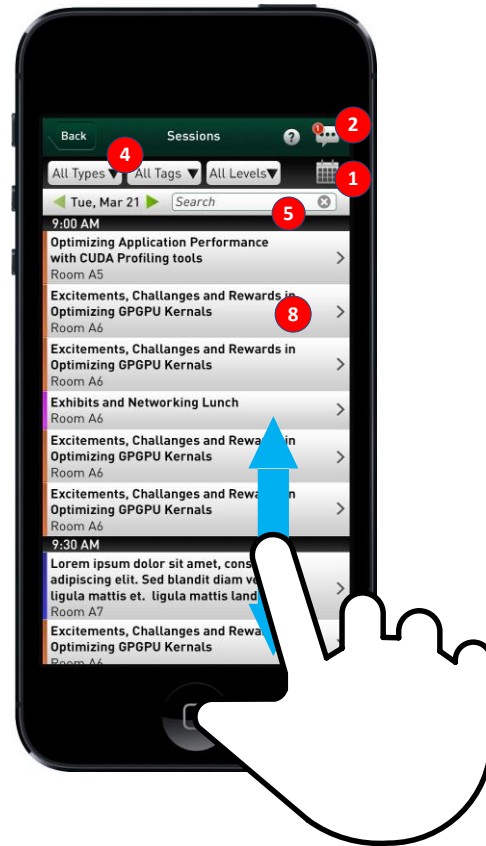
Back Sessions ? 2

All Types ▼ 4 All Tags ▼ All Levels ▼ 1

◀ Tue, Mar 21 ▶ Search 5

9:00 AM

Optimizing Application Performance with CUDA Profiling tools
Room A5

Excitements, Challanges and Rewards in Optimizing GPGPU Kernals 8
Room A6

Excitements, Challanges and Rewards in Optimizing GPGPU Kernals
Room A6

Exhibits and Networking Lunch
Room A6

Excitements, Challanges and Rewa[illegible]n Optimizing GPGPU Kernals
Room A6

Excitements, Challanges and Rewa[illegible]n Optimizing GPGPU Kernals
Room A6

9:30 AM

Lorem ipsum dolor sit amet, cons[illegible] adipiscing elit. Sed blandit diam ve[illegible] ligula mattis et. ligula mattis land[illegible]
Room A7

Excitements, Challanges and Rewa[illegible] Optimizing GPGPU Kernals
Room A6